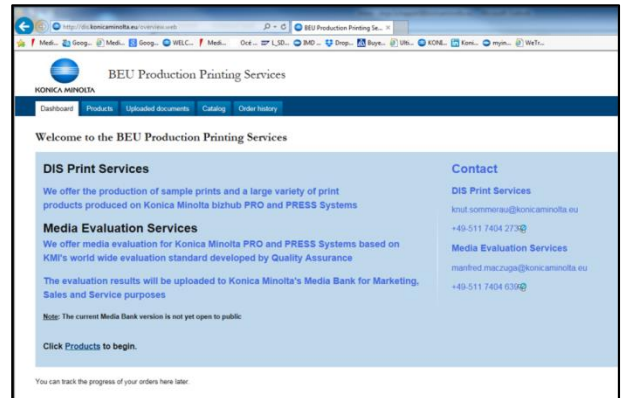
http://dis.konicaminolta.eu/overview.web
BEU Production Printing Se...
Medi... Goog... Medi... Goog... WELC... Medi... Océ... I_SD... IMD... Drop... Buye... Uni... KONI... Komi... myim... WeTr...

KONICA MINOLTA
BEU Production Printing Services

Dashboard Products Uploaded documents Catalog Order history

Welcome to the BEU Production Printing Services

DIS Print Services
We offer the production of sample prints and a large variety of print products produced on Konica Minolta bizhub PRO and PRESS Systems

Media Evaluation Services
We offer media evaluation for Konica Minolta PRO and PRESS Systems based on KMI's world wide evaluation standard developed by Quality Assurance

The evaluation results will be uploaded to Konica Minolta's Media Bank for Marketing, Sales and Service purposes

Note: The current Media Bank version is not yet open to public

Click Products to begin.

Contact
DIS Print Services
knut.sommerau@konicaminolta.eu
+49-511 7404 273
Media Evaluation Services
manfred.maczuga@konicaminolta.eu
+49-511 7404 639

You can track the progress of your orders here later.